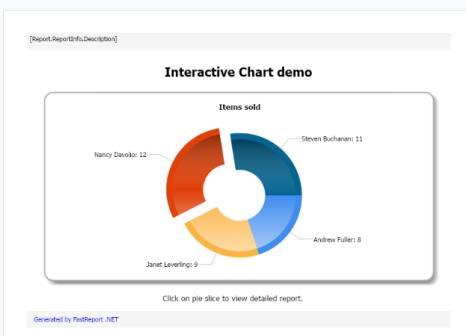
[Report.ReportInfo.Description]

Interactive Chart demo

Items sold

Nancy Davolio: 12

Steven Buchanan: 11

Andrew Fuller: 8

Janet Leverling: 9

Click on pie slice to view detailed report.

Generated by FastReport .NET